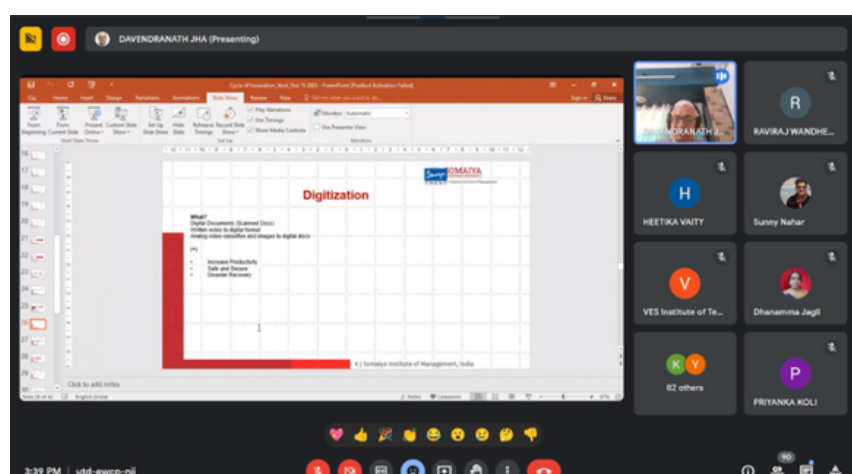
DAVENDRANATH JHA (Presenting)

Cycle of Innovation_Vedi_Oct 15 2023 - PowerPoint (Product Activation Failed)

File Home Insert Design Transitions Animations Slide Show Review View Tell me what you want to do...

From Beginning From Current Slide Present Online Custom Slide Show Set Up Slide Show Hide Slide Rehearse Timings Record Slide Show Play Narrations Use Timings Show Media Controls Monitor: Automatic Use Presenter View

Start Slide Show Set Up Monitors

Digitization

SOMAIYA

What?
Digital Documents (Scanned Docs)
Written notes to digital format
Analog video cassettes and images to digital docs

(+)

• Increase Productivity
• Safe and Secure
• Disaster Recovery

K J Somaiya Institute of Management, India

Click to add notes

16 17 18 19 20 21 22 23 24 25 26 27 28 29 30

DAVENDRANATH J...

R
RAVIRAJ WANDHE...

H
HEETIKA VAITY

Sunny Nahar

V
VES Institute of Te...

Dhanamma Jagli

K Y
82 others

P
PRIYANKA KOLI

3:39 PM | vtd-swcp-pii

90